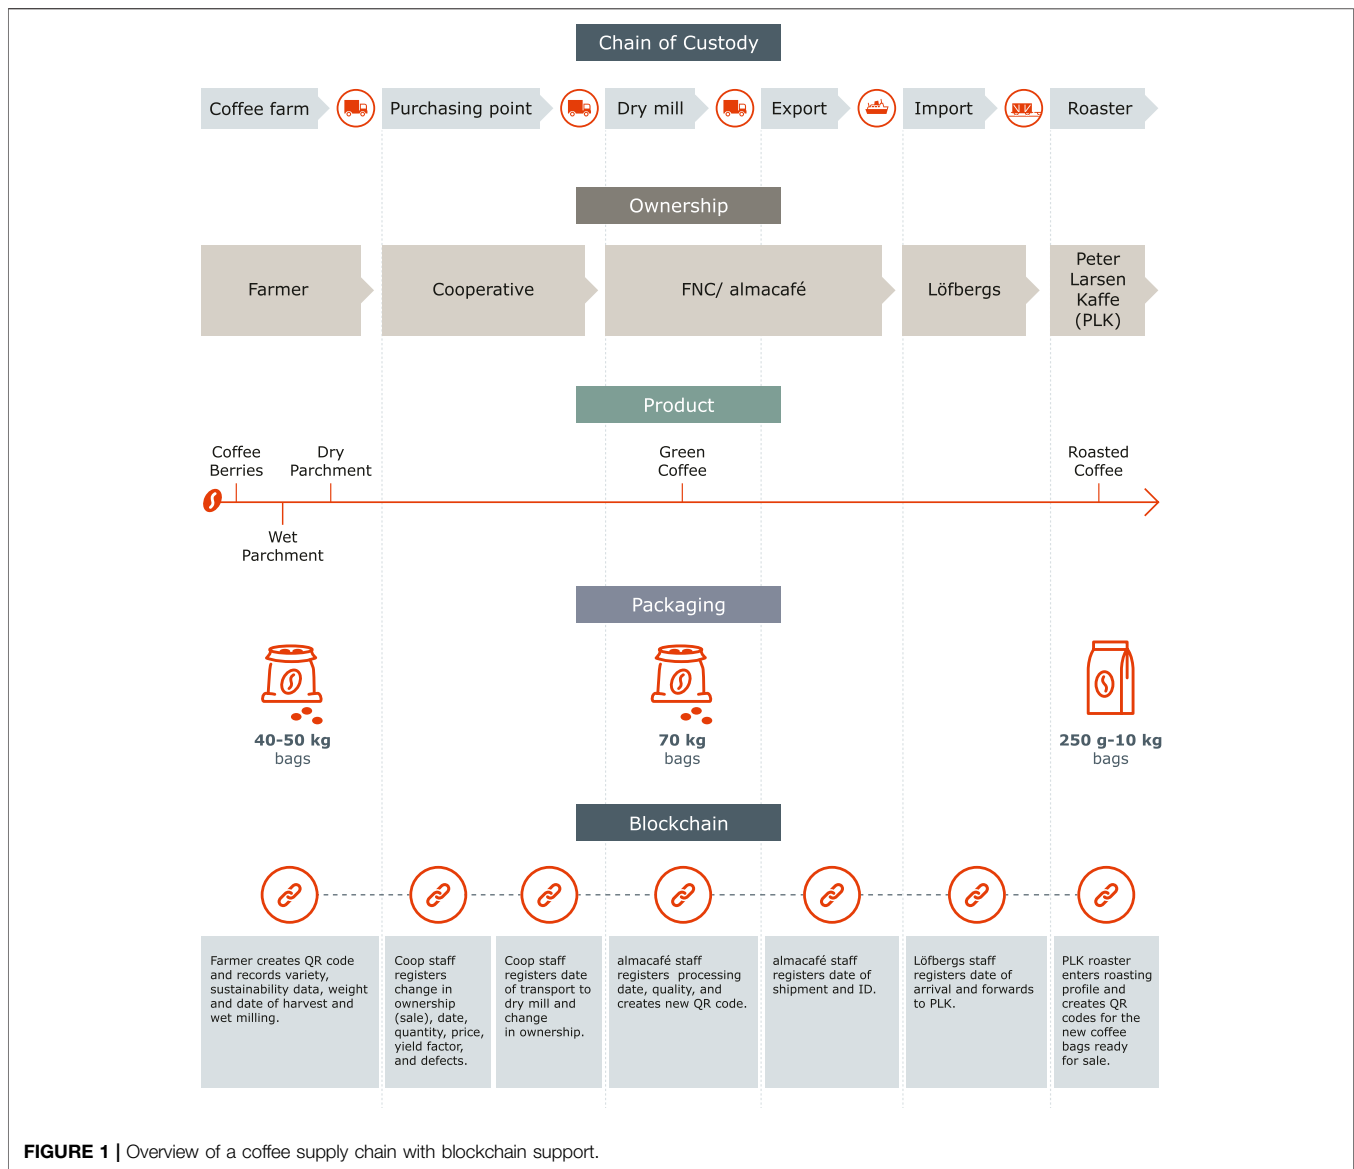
Chain of Custody

Coffee farm

Purchasing point

Dry mill

Export

Import

Roaster

Ownership

Farmer

Cooperative

FNC/ almacafé

Löfbergs

Peter Larsen Kaffe (PLK)

Product

Coffee Berries

Dry Parchment

Wet Parchment

Green Coffee

Roasted Coffee

Packaging

40-50 kg bags

70 kg bags

250 g-10 kg bags

Blockchain

Farmer creates QR code and records variety, sustainability data, weight and date of harvest and wet milling.

Coop staff registers change in ownership (sale), date, quantity, price, yield factor, and defects.

Coop staff registers date of transport to dry mill and change in ownership.

almacafé staff registers processing date, quality, and creates new QR code.

almacafé staff registers date of shipment and ID.

Löfbergs staff registers date of arrival and forwards to PLK.

PLK roaster enters roasting profile and creates QR codes for the new coffee bags ready for sale.

FIGURE 1 | Overview of a coffee supply chain with blockchain support.